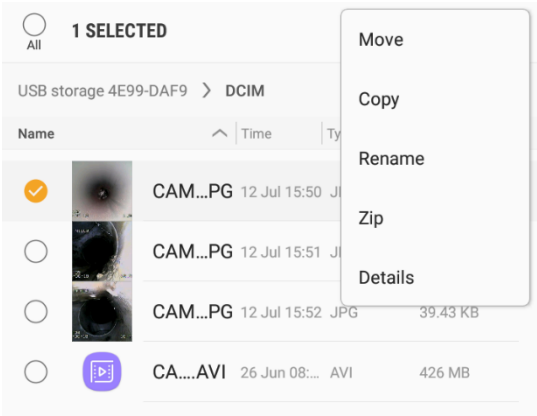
All

1 SELECTED

USB storage 4E99-DAF9 > DCIM

Name | Time | Ty

CAM...PG 12 Jul 15:50 JI

CAM...PG 12 Jul 15:51 JI

CAM...PG 12 Jul 15:52 JPG 39.43 KB

CA....AVI 26 Jun 08:... AVI 426 MB

Move

Copy

Rename

Zip

Details